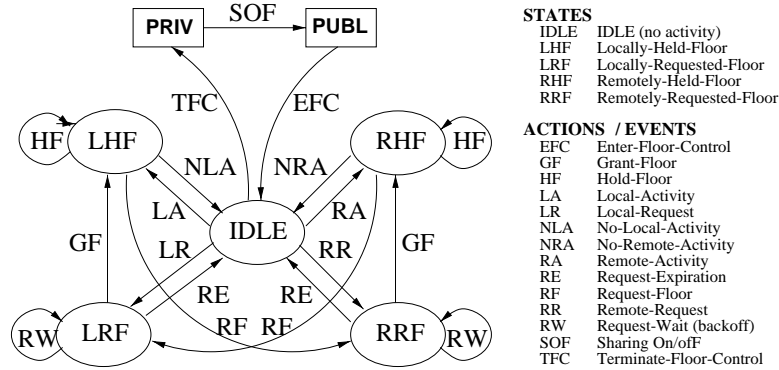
PRIV SOF PUBL

TFC EFC

HF LHF NLA NRA RHF HF

LA RA

GF LR IDLE RR GF

RE RE

RW LRF RF RF RRF RW

STATES

| | |
|---|---|
| IDLE | IDLE (no activity) |
| LHF | Locally-Held-Floor |
| LRF | Locally-Requested-Floor |
| RHF | Remotely-Held-Floor |
| RRF | Remotely-Requested-Floor |

ACTIONS / EVENTS

| | |
|---|---|
| EFC | Enter-Floor-Control |
| GF | Grant-Floor |
| HF | Hold-Floor |
| LA | Local-Activity |
| LR | Local-Request |
| NLA | No-Local-Activity |
| NRA | No-Remote-Activity |
| RA | Remote-Activity |
| RE | Request-Expiration |
| RF | Request-Floor |
| RR | Remote-Request |
| RW | Request-Wait (backoff) |
| SOF | Sharing On/ofF |
| TFC | Terminate-Floor-Control |